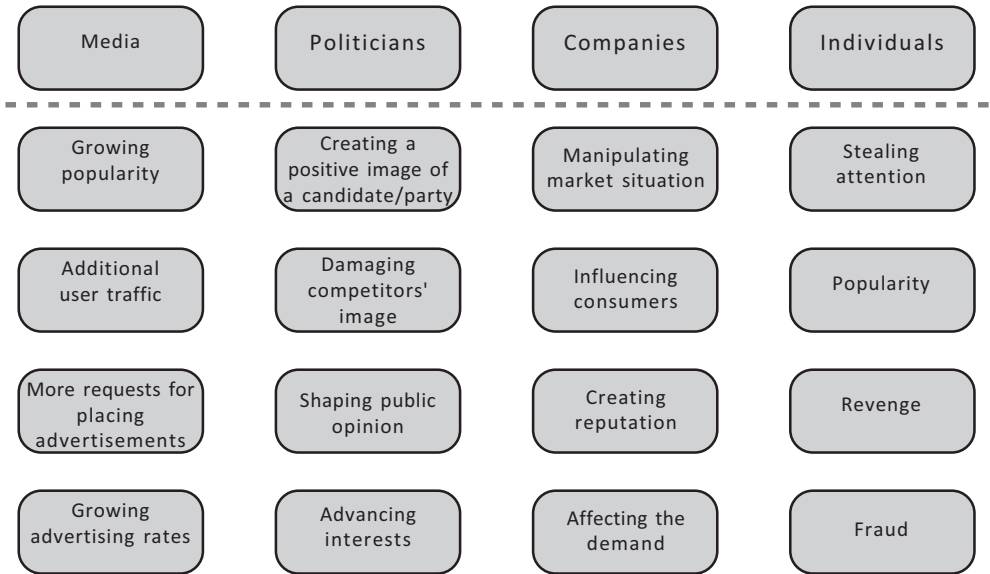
Media

Politicians

Companies

Individuals

Growing popularity

Additional user traffic

More requests for placing advertisements

Growing advertising rates

Creating a positive image of a candidate/party

Damaging competitors' image

Shaping public opinion

Advancing interests

Manipulating market situation

Influencing consumers

Creating reputation

Affecting the demand

Stealing attention

Popularity

Revenge

Fraud